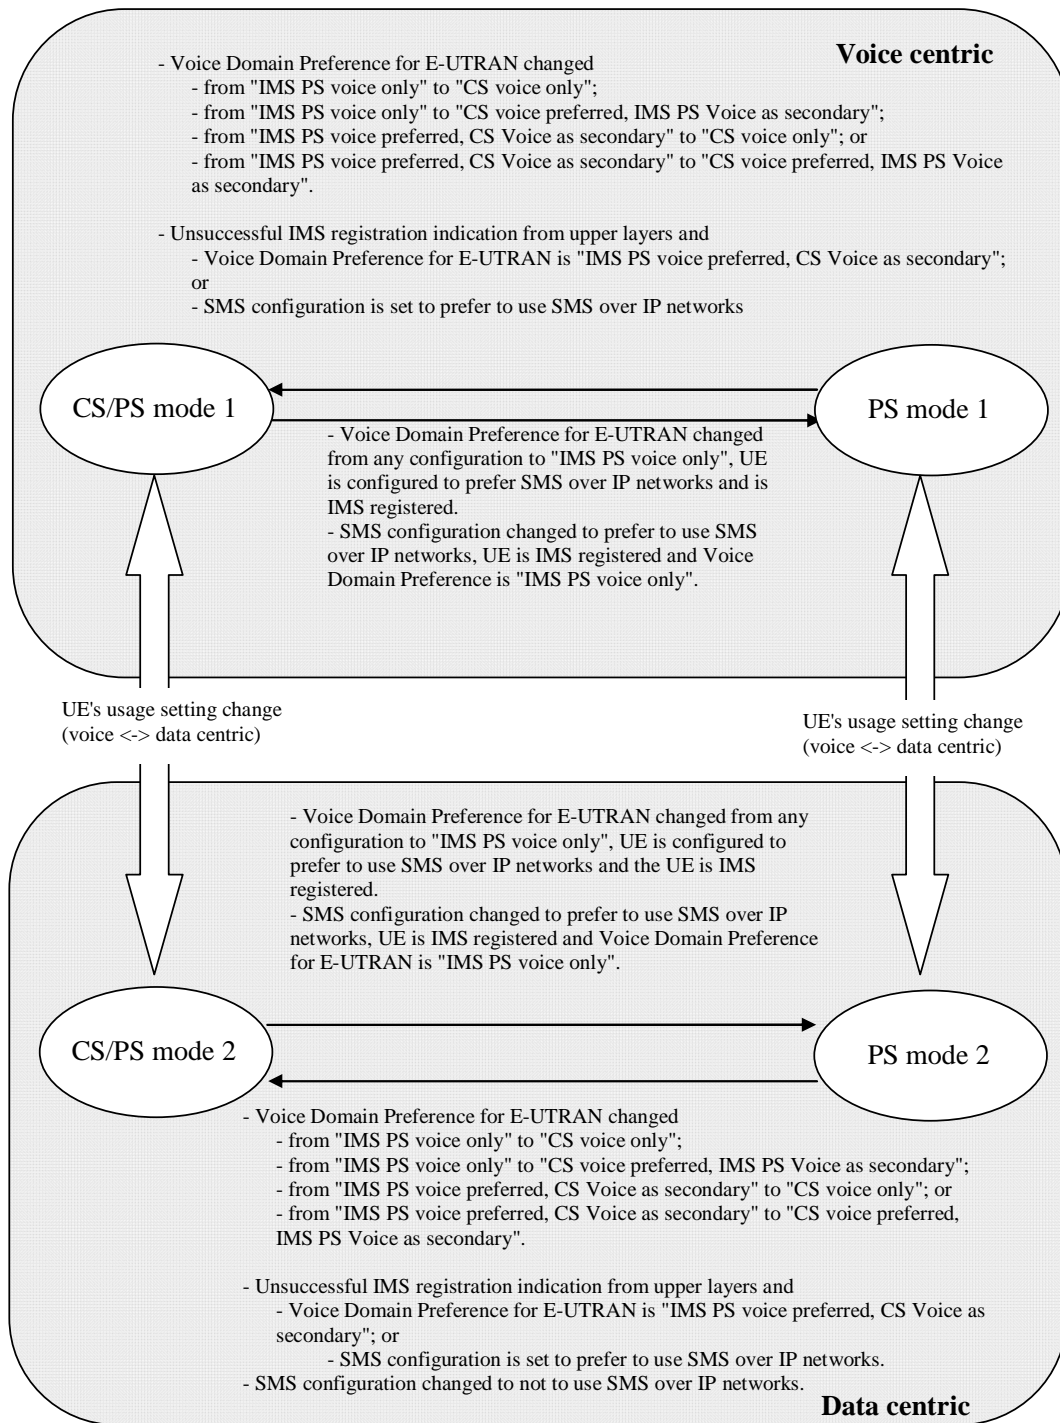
Voice centric

- Voice Domain Preference for E-UTRAN changed
- from "IMS PS voice only" to "CS voice only";
- from "IMS PS voice only" to "CS voice preferred, IMS PS Voice as secondary";
- from "IMS PS voice preferred, CS Voice as secondary" to "CS voice only"; or
- from "IMS PS voice preferred, CS Voice as secondary" to "CS voice preferred, IMS PS Voice as secondary".

- Unsuccessful IMS registration indication from upper layers and
- Voice Domain Preference for E-UTRAN is "IMS PS voice preferred, CS Voice as secondary"; or
- SMS configuration is set to prefer to use SMS over IP networks

CS/PS mode 1

PS mode 1

- Voice Domain Preference for E-UTRAN changed from any configuration to "IMS PS voice only", UE is configured to prefer SMS over IP networks and is IMS registered.
- SMS configuration changed to prefer to use SMS over IP networks, UE is IMS registered and Voice Domain Preference is "IMS PS voice only".

UE's usage setting change (voice <-> data centric)

UE's usage setting change (voice <-> data centric)

- Voice Domain Preference for E-UTRAN changed from any configuration to "IMS PS voice only", UE is configured to prefer to use SMS over IP networks and the UE is IMS registered.
- SMS configuration changed to prefer to use SMS over IP networks, UE is IMS registered and Voice Domain Preference for E-UTRAN is "IMS PS voice only".

CS/PS mode 2

PS mode 2

- Voice Domain Preference for E-UTRAN changed
- from "IMS PS voice only" to "CS voice only";
- from "IMS PS voice only" to "CS voice preferred, IMS PS Voice as secondary";
- from "IMS PS voice preferred, CS Voice as secondary" to "CS voice only"; or
- from "IMS PS voice preferred, CS Voice as secondary" to "CS voice preferred, IMS PS Voice as secondary".

- Unsuccessful IMS registration indication from upper layers and
- Voice Domain Preference for E-UTRAN is "IMS PS voice preferred, CS Voice as secondary"; or
- SMS configuration is set to prefer to use SMS over IP networks.
- SMS configuration changed to not to use SMS over IP networks.

Data centric